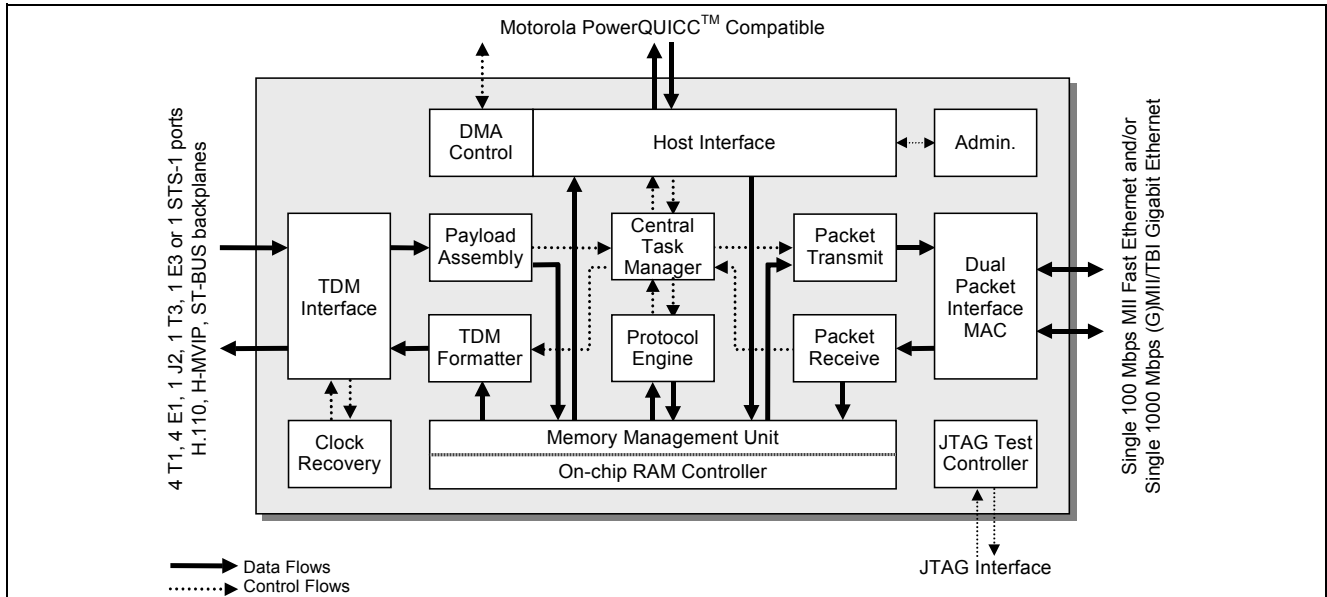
Motorola PowerQUICC$^{TM}$ Compatible

4 T1, 4 E1, 1 J2, 1 T3, 1 E3 or 1 STS-1 ports
H.110, H-MVIP, ST-BUS backplanes

DMA Control

Host Interface

Admin.

TDM Interface

Payload Assembly

Central Task Manager

Packet Transmit

Dual Packet Interface MAC

TDM Formatter

Protocol Engine

Packet Receive

Clock Recovery

Memory Management Unit

On-chip RAM Controller

JTAG Test Controller

Single 100 Mbps MII Fast Ethernet and/or
Single 1000 Mbps (G)MII/TBI Gigabit Ethernet

Data Flows
Control Flows

JTAG Interface